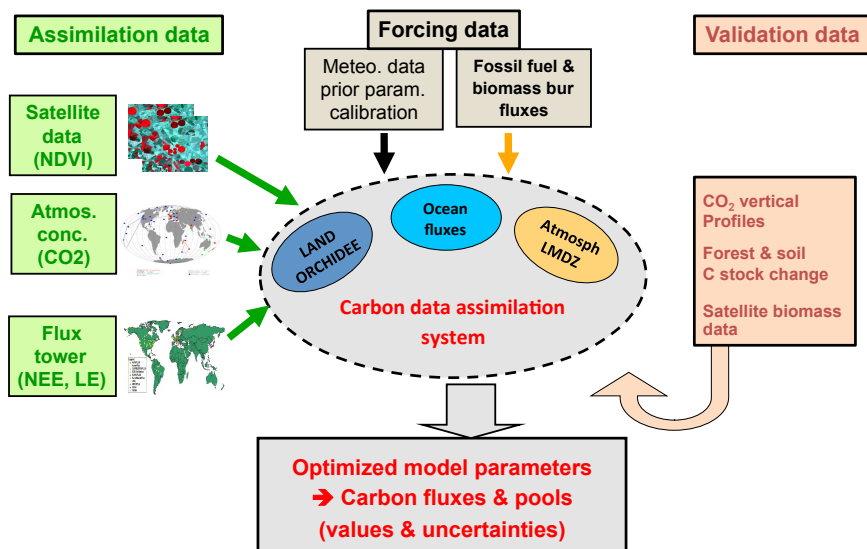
Assimilation data

Forcing data

Validation data

Meteo. data
prior param.
calibration

Fossil fuel &
biomass bur
fluxes

Satellite
data
(NDVI)

Atmos.
conc.
(CO2)

Flux
tower
(NEE, LE)

LAND
ORCHIDEE

Ocean
fluxes

Atmosph
LMDZ

Carbon data assimilation
system

$CO_2$ vertical
Profiles

Forest & soil
C stock change

Satellite biomass
data

Optimized model parameters
➔ Carbon fluxes & pools
(values & uncertainties)